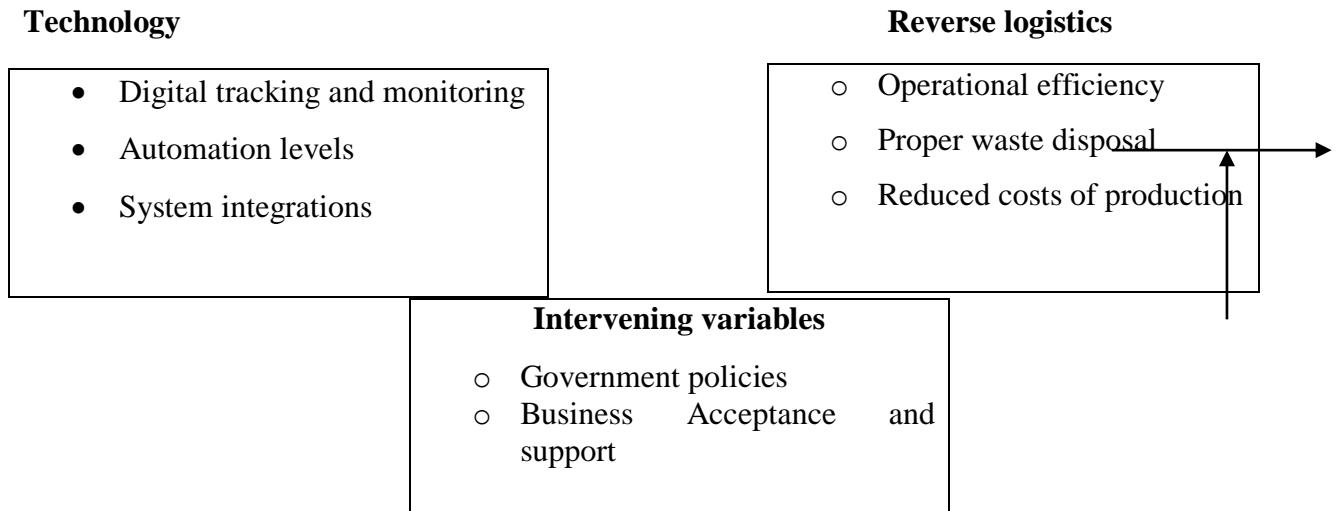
**Technology**

- Digital tracking and monitoring
- Automation levels
- System integrations

**Reverse logistics**

- Operational efficiency
- Proper waste disposal
- Reduced costs of production

**Intervening variables**

- Government policies
- Business Acceptance and support